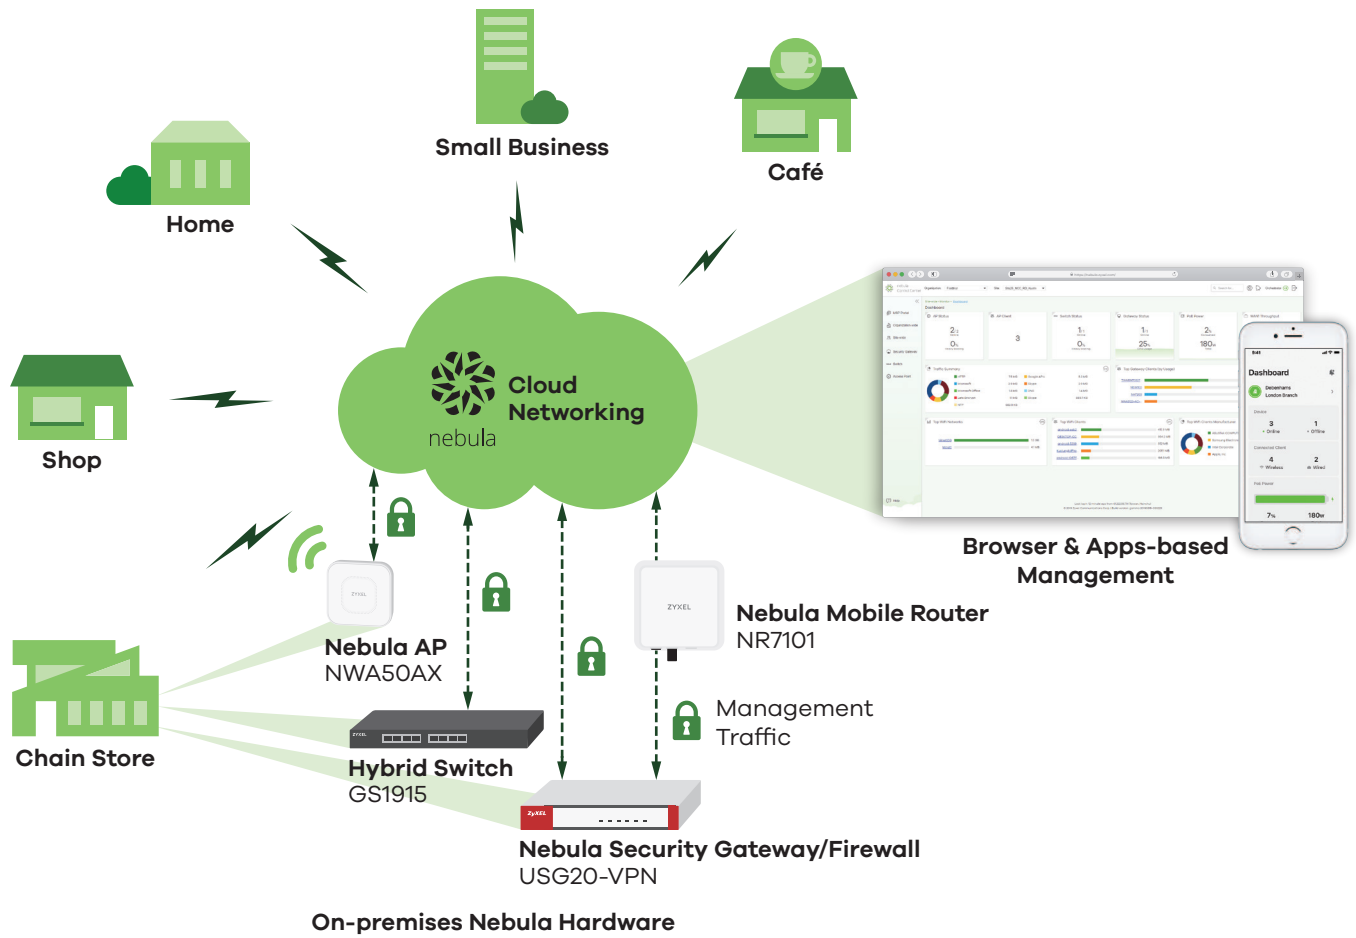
Small Business

Café

Home

Cloud Networking

nebula

Shop

Browser & Apps-based Management

Dashboard

Nebula Mobile Router
NR7101

ZYXEL

Nebula AP
NWA50AX

Management Traffic

Chain Store

Hybrid Switch
GS1915

Nebula Security Gateway/Firewall
USG20-VPN

On-premises Nebula Hardware